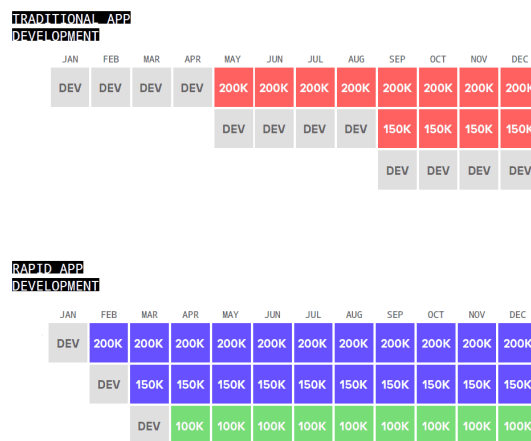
TRADITIONAL APP DEVELOPMENT

| JAN | FEB | MAR | APR | MAY | JUN | JUL | AUG | SEP | OCT | NOV | DEC |
|---|---|---|---|---|---|---|---|---|---|---|---|
| DEV | DEV | DEV | DEV | 200K | 200K | 200K | 200K | 200K | 200K | 200K | 200K |
| | | | | DEV | DEV | DEV | DEV | 150K | 150K | 150K | 150K |
| | | | | | | | | DEV | DEV | DEV | DEV |

RAPID APP DEVELOPMENT

| JAN | FEB | MAR | APR | MAY | JUN | JUL | AUG | SEP | OCT | NOV | DEC |
|---|---|---|---|---|---|---|---|---|---|---|---|
| DEV | 200K | 200K | 200K | 200K | 200K | 200K | 200K | 200K | 200K | 200K | 200K |
| | DEV | 150K | 150K | 150K | 150K | 150K | 150K | 150K | 150K | 150K | 150K |
| | | DEV | 100K | 100K | 100K | 100K | 100K | 100K | 100K | 100K | 100K |